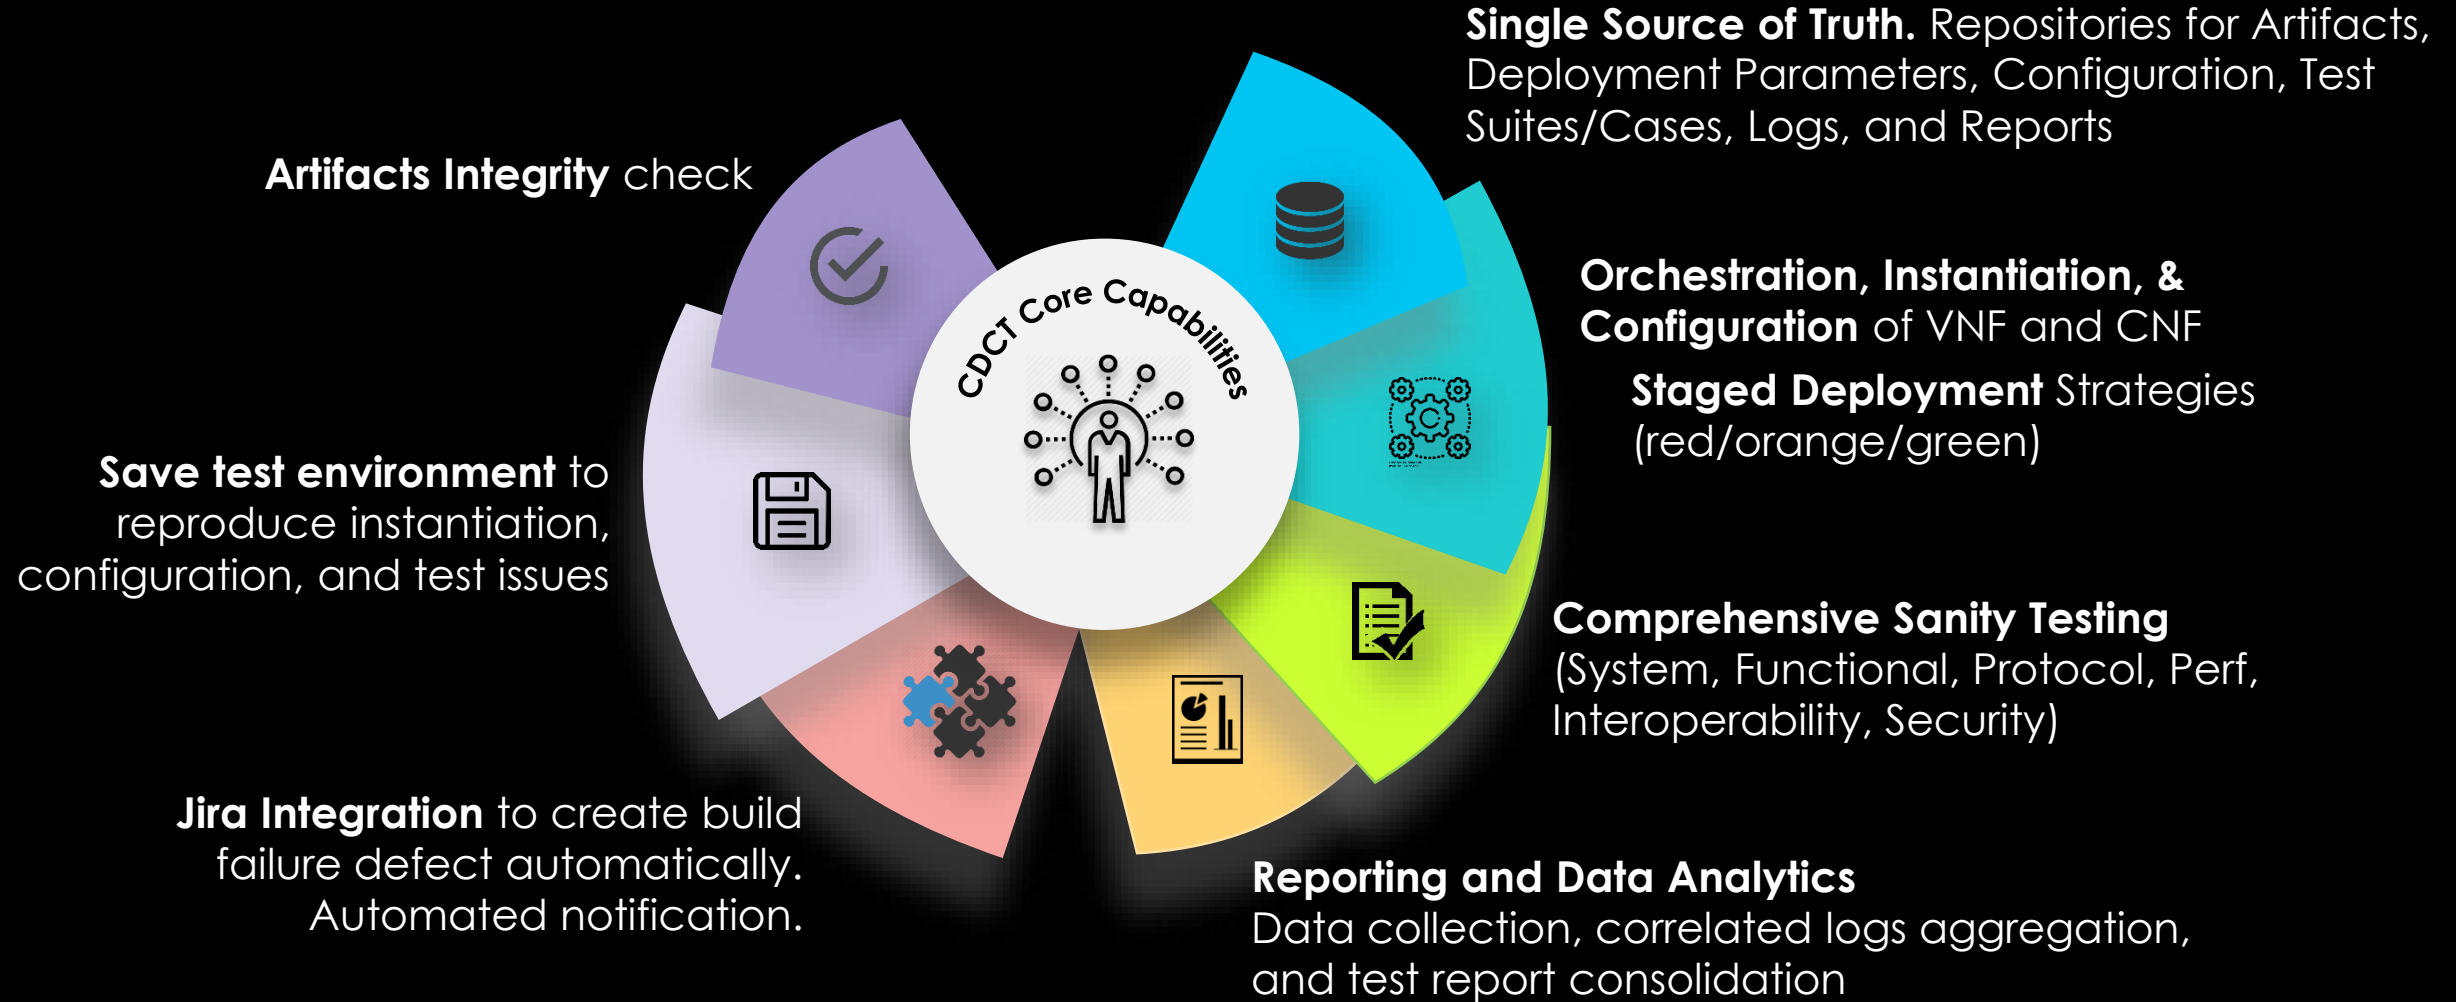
Single Source of Truth. Repositories for Artifacts, Deployment Parameters, Configuration, Test Suites/Cases, Logs, and Reports

Artifacts Integrity check

CDCT Core Capabilities

Orchestration, Instantiation, & Configuration of VNF and CNF

Staged Deployment Strategies (red/orange/green)

Save test environment to reproduce instantiation, configuration, and test issues

Comprehensive Sanity Testing (System, Functional, Protocol, Perf, Interoperability, Security)

Jira Integration to create build failure defect automatically. Automated notification.

Reporting and Data Analytics Data collection, correlated logs aggregation, and test report consolidation